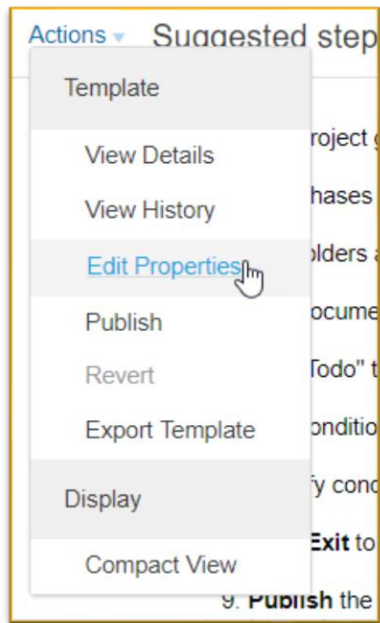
Actions Suggested step

Template

View Details

View History

Edit Properties

Publish

Revert

Export Template

Display

Compact View

roject

hases

olders

ocume

Todo"

onditi

fy cond

Exit to

9. Publish the